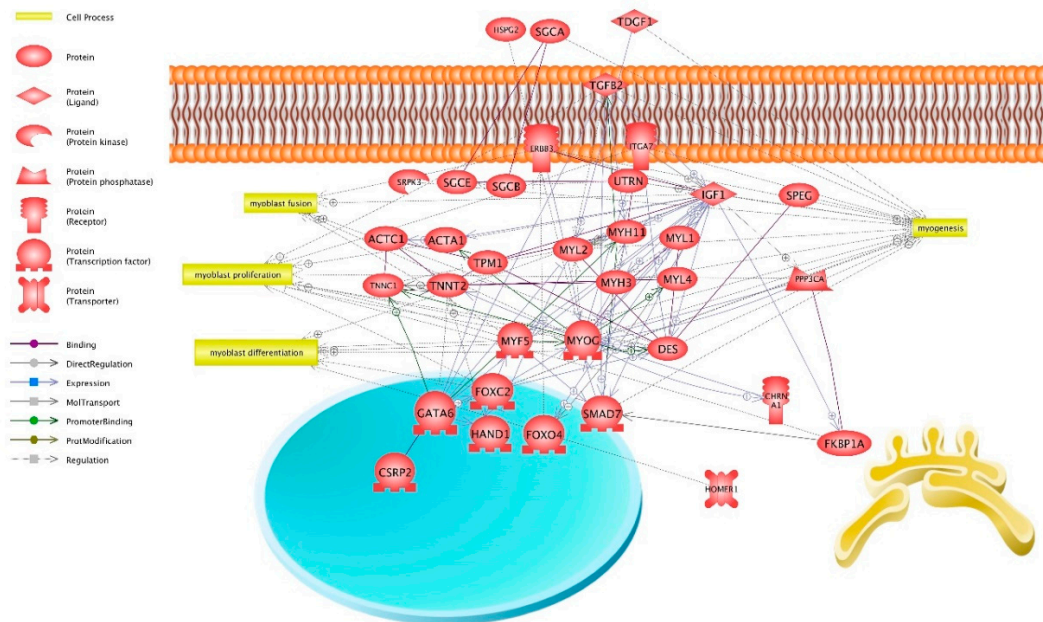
Cell Process
Protein
Protein (Ligand)
Protein (Protein kinase)
Protein (Protein phosphatase)
Protein (Receptor)
Protein (Transcription factor)
Protein (Transporter)
Binding
DirectRegulation
Expression
MolTransport
PromoterBinding
ProtModification
Regulation

HSPG2
SGCA
TDGF1
TGFB2
ERBB3
ITGA7
SRPK3
SGCE
SGCB
UTRN
IGF1
SPEC
myoblast fusion
myogenesis
ACTC1
ACTA1
MYL2
MYH11
MYL1
TPM1
myoblast proliferation
TNNC1
TNNT2
MYH3
MYL4
PPP3CA
MYF5
MYOG
DES
myoblast differentiation
FOXC2
GATA6
HAND1
FOXO4
SMAD7
CHRNA1
FKBP1A
CSRP2
HOMER1